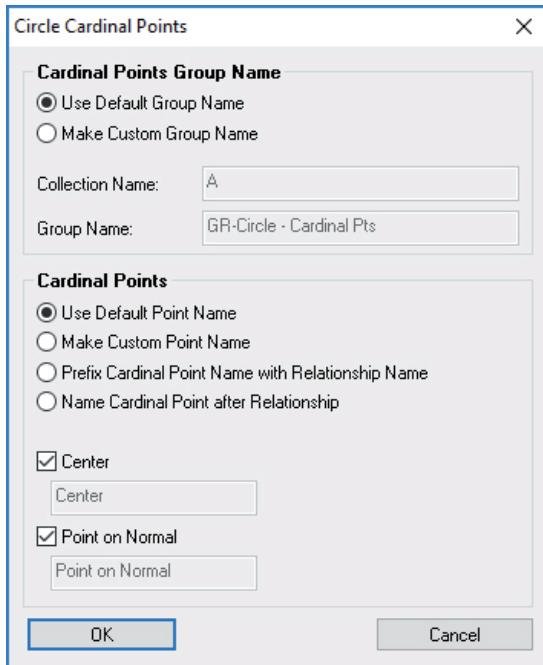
Circle Cardinal Points

X

Cardinal Points Group Name

Use Default Group Name

Make Custom Group Name

Collection Name: A

Group Name: GR-Circle - Cardinal Pts

Cardinal Points

Use Default Point Name

Make Custom Point Name

Prefix Cardinal Point Name with Relationship Name

Name Cardinal Point after Relationship

Center

Center

Point on Normal

Point on Normal

OK

Cancel